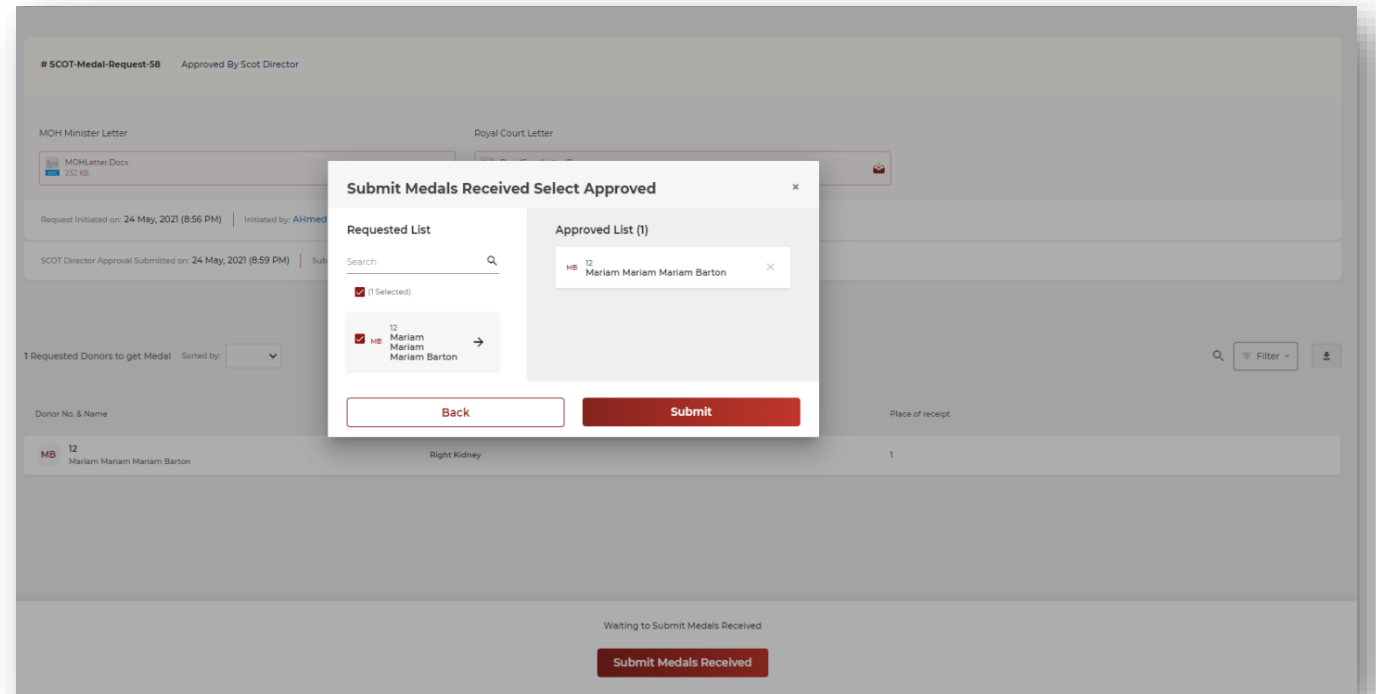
# SCOT-Medal-Request-58 Approved By Scot Director

MOH Minister Letter

MOHLetter.Docx
232 KB

Royal Court Letter

Request Initiated on: 24 May, 2021 (8:56 PM) | Initiated by: AHmed

SCOT Director Approval Submitted on: 24 May, 2021 (8:59 PM) | Sub

1 Requested Donors to get Medal Sorted by:

Filter

Donor No. & Name

Place of receipt

MB 12
Mariam Mariam Mariam Barton

Right Kidney

1

Submit Medals Received Select Approved

×

Requested List

Search

(1 Selected)

MB 12
Mariam
Mariam
Mariam Barton

Approved List (1)

MB 12
Mariam Mariam Mariam Barton

Back

Submit

Waiting to Submit Medals Received

Submit Medals Received